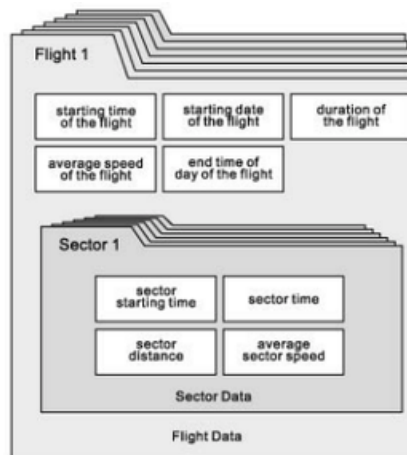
Flight 1

starting time of the flight

starting date of the flight

duration of the flight

average speed of the flight

end time of day of the flight

Sector 1

sector starting time

sector time

sector distance

average sector speed

Sector Data

Flight Data